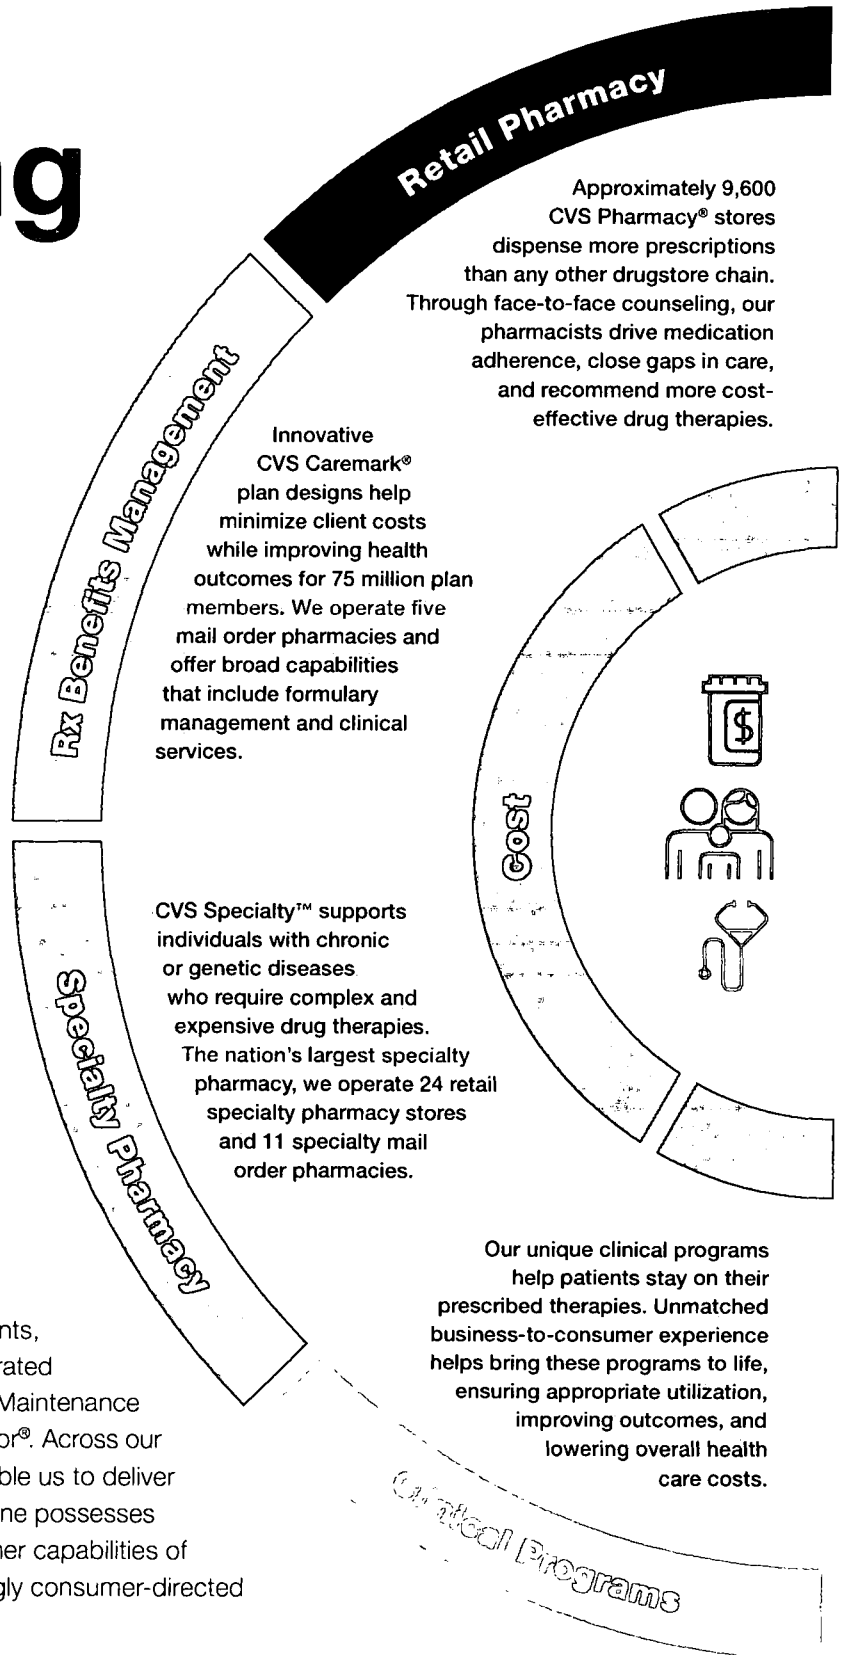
ng

Retail Pharmacy

Approximately 9,600 CVS Pharmacy® stores dispense more prescriptions than any other drugstore chain. Through face-to-face counseling, our pharmacists drive medication adherence, close gaps in care, and recommend more cost-effective drug therapies.

Rx Benefits Management

Innovative CVS Caremark® plan designs help minimize client costs while improving health outcomes for 75 million plan members. We operate five mail order pharmacies and offer broad capabilities that include formulary management and clinical services.

Cost

Specialty Pharmacy

CVS Specialty™ supports individuals with chronic or genetic diseases who require complex and expensive drug therapies. The nation's largest specialty pharmacy, we operate 24 retail specialty pharmacy stores and 11 specialty mail order pharmacies.

Our unique clinical programs help patients stay on their prescribed therapies. Unmatched business-to-consumer experience helps bring these programs to life, ensuring appropriate utilization, improving outcomes, and lowering overall health care costs.

Clinical Programs

nts, rated Maintenance or®. Across our ble us to deliver ne possesses ner capabilities of gly consumer-directed